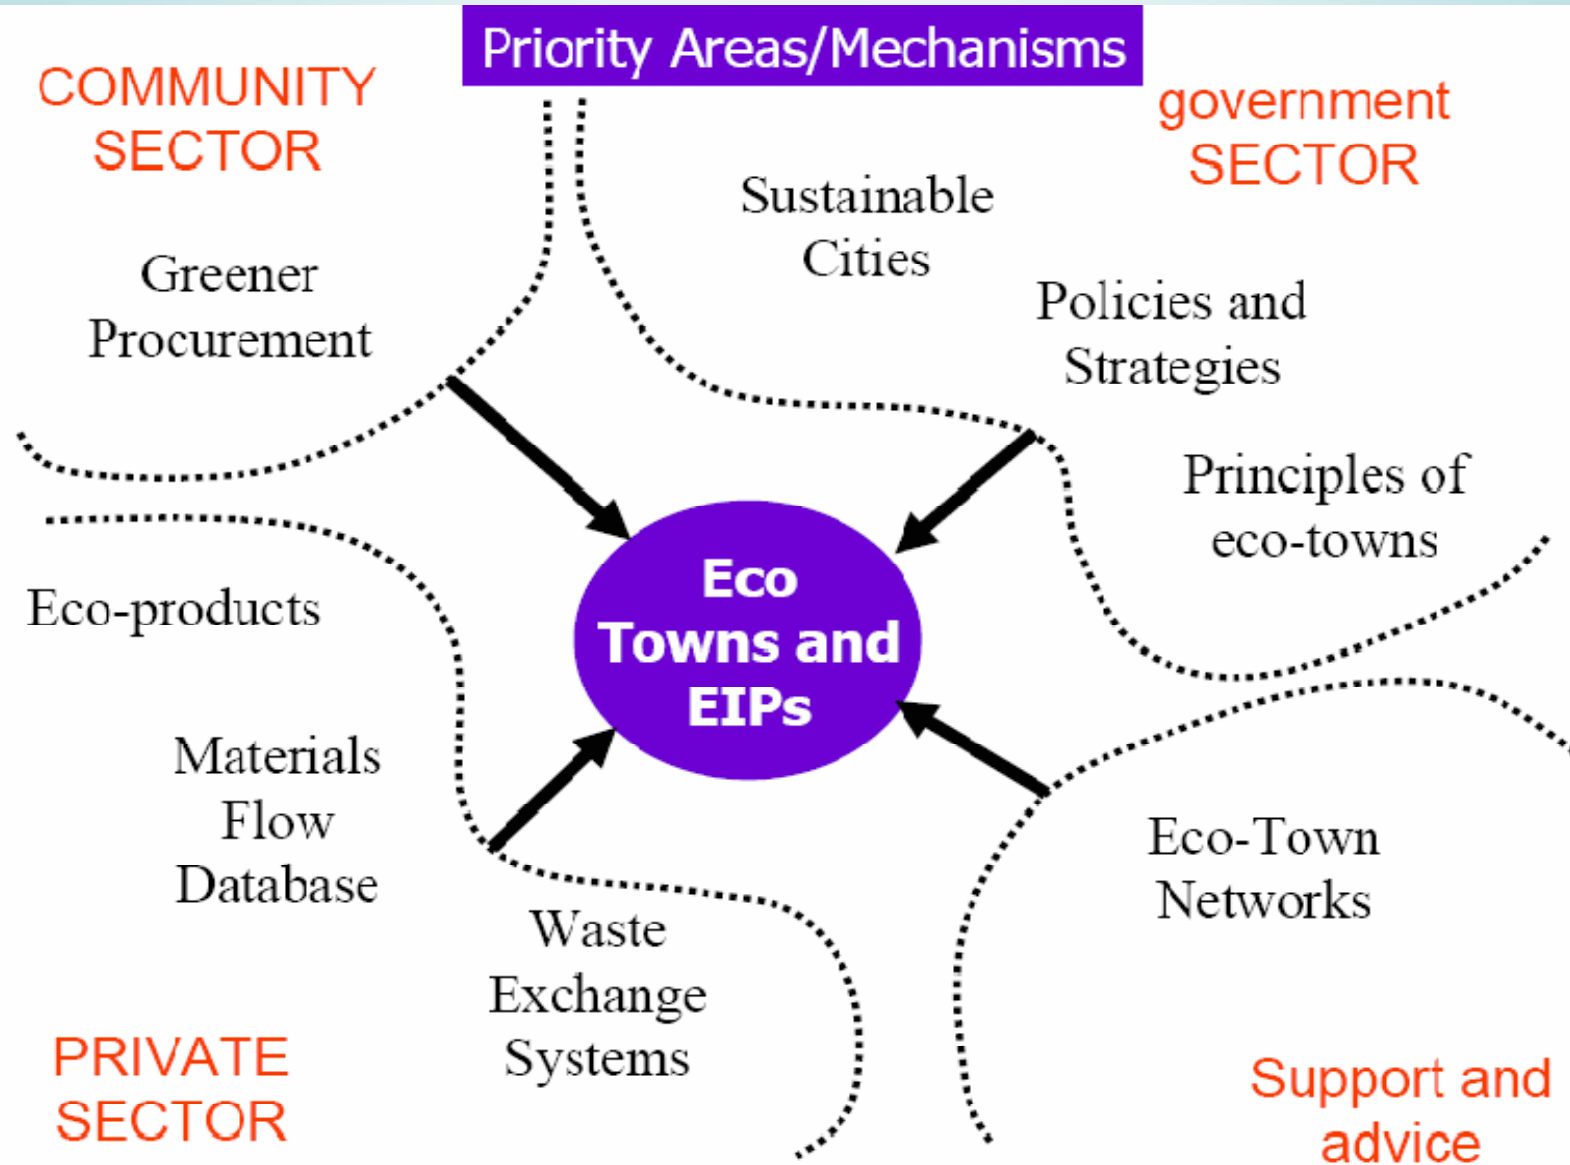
Priority Areas/Mechanisms

COMMUNITY SECTOR

Greener Procurement

Sustainable Cities

government SECTOR

Policies and Strategies

Principles of eco-towns

Eco Towns and EIPs

Eco-products

Materials Flow Database

Waste Exchange Systems

Eco-Town Networks

PRIVATE SECTOR

Support and advice